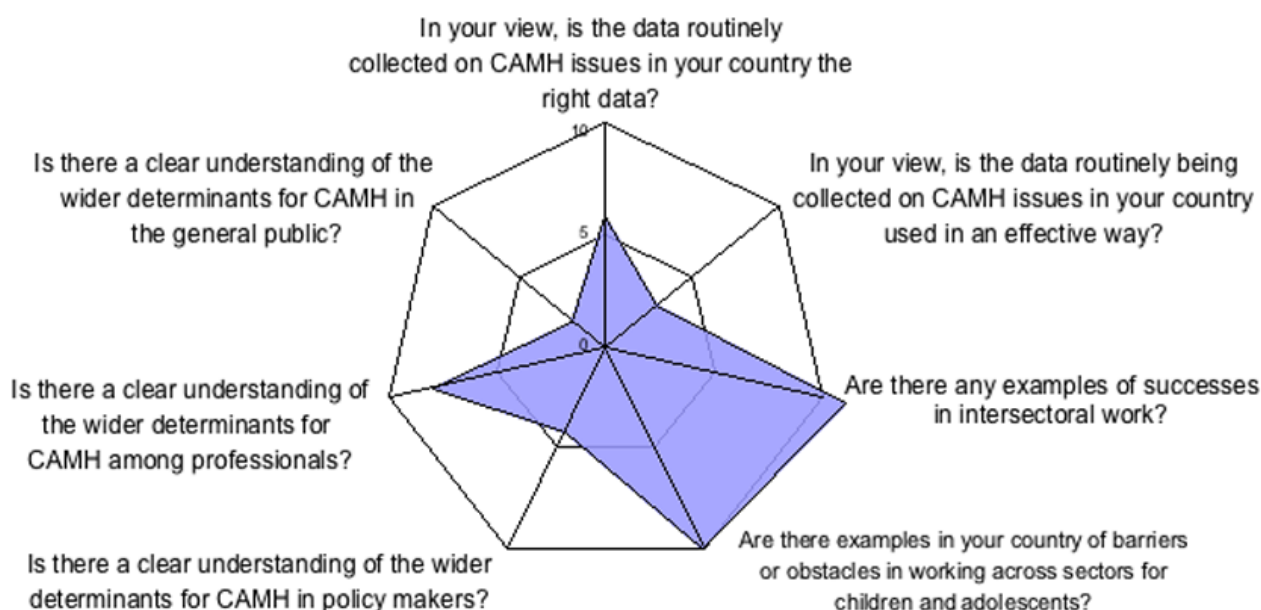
In your view, is the data routinely collected on CAMH issues in your country the right data?

10

5

0

In your view, is the data routinely being collected on CAMH issues in your country used in an effective way?

Are there any examples of successes in intersectoral work?

Are there examples in your country of barriers or obstacles in working across sectors for children and adolescents?

Is there a clear understanding of the wider determinants for CAMH in policy makers?

Is there a clear understanding of the wider determinants for CAMH among professionals?

Is there a clear understanding of the wider determinants for CAMH in the general public?